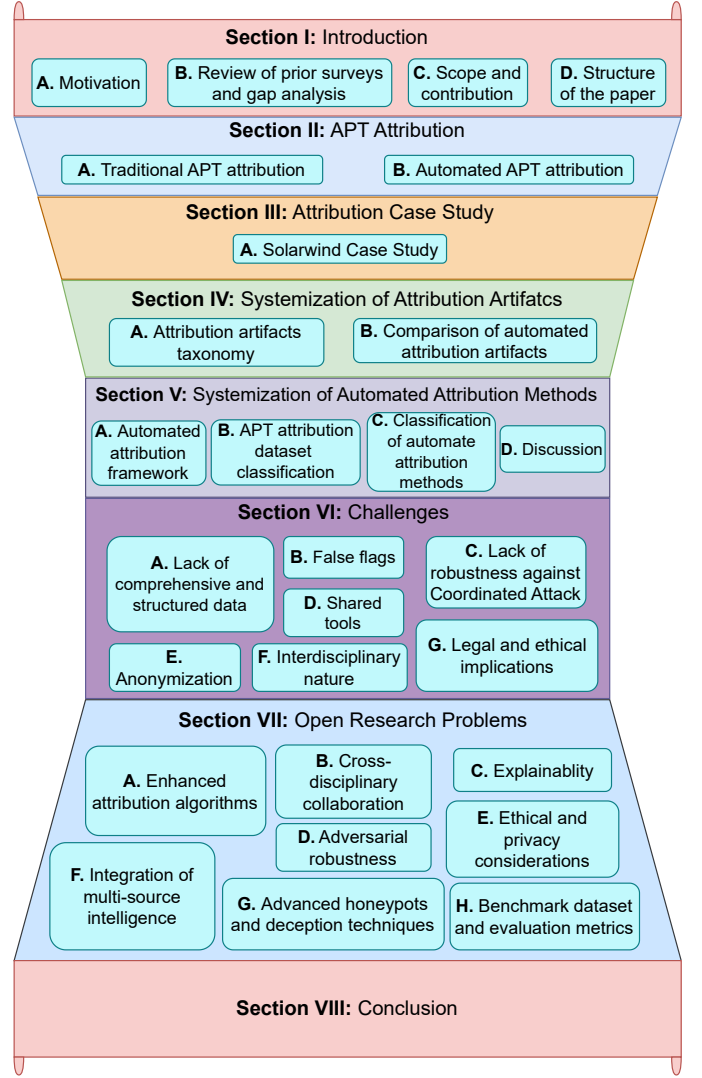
**Section I:** Introduction

**A.** Motivation

**B.** Review of prior surveys and gap analysis

**C.** Scope and contribution

**D.** Structure of the paper

**Section II:** APT Attribution

**A.** Traditional APT attribution

**B.** Automated APT attribution

**Section III:** Attribution Case Study

**A.** Solarwind Case Study

**Section IV:** Systemization of Attribution Artifatcs

**A.** Attribution artifacts taxonomy

**B.** Comparison of automated attribution artifacts

**Section V:** Systemization of Automated Attribution Methods

**A.** Automated attribution framework

**B.** APT attribution dataset classification

**C.** Classification of automate attribution methods

**D.** Discussion

**Section VI:** Challenges

**A.** Lack of comprehensive and structured data

**B.** False flags

**C.** Lack of robustness against Coordinated Attack

**D.** Shared tools

**E.** Anonymization

**F.** Interdisciplinary nature

**G.** Legal and ethical implications

**Section VII:** Open Research Problems

**A.** Enhanced attribution algorithms

**B.** Cross-disciplinary collaboration

**C.** Explainablity

**D.** Adversarial robustness

**E.** Ethical and privacy considerations

**F.** Integration of multi-source intelligence

**G.** Advanced honeypots and deception techniques

**H.** Benchmark dataset and evaluation metrics

**Section VIII:** Conclusion